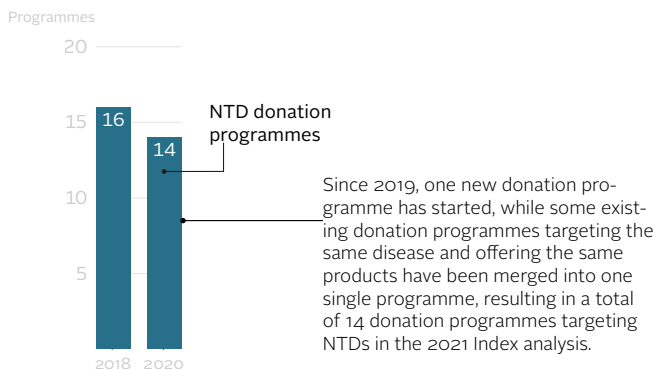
Programmes

20

15

10

5

16

14

2018 2020

NTD donation programmes

Since 2019, one new donation programme has started, while some existing donation programmes targeting the same disease and offering the same products have been merged into one single programme, resulting in a total of 14 donation programmes targeting NTDs in the 2021 Index analysis.